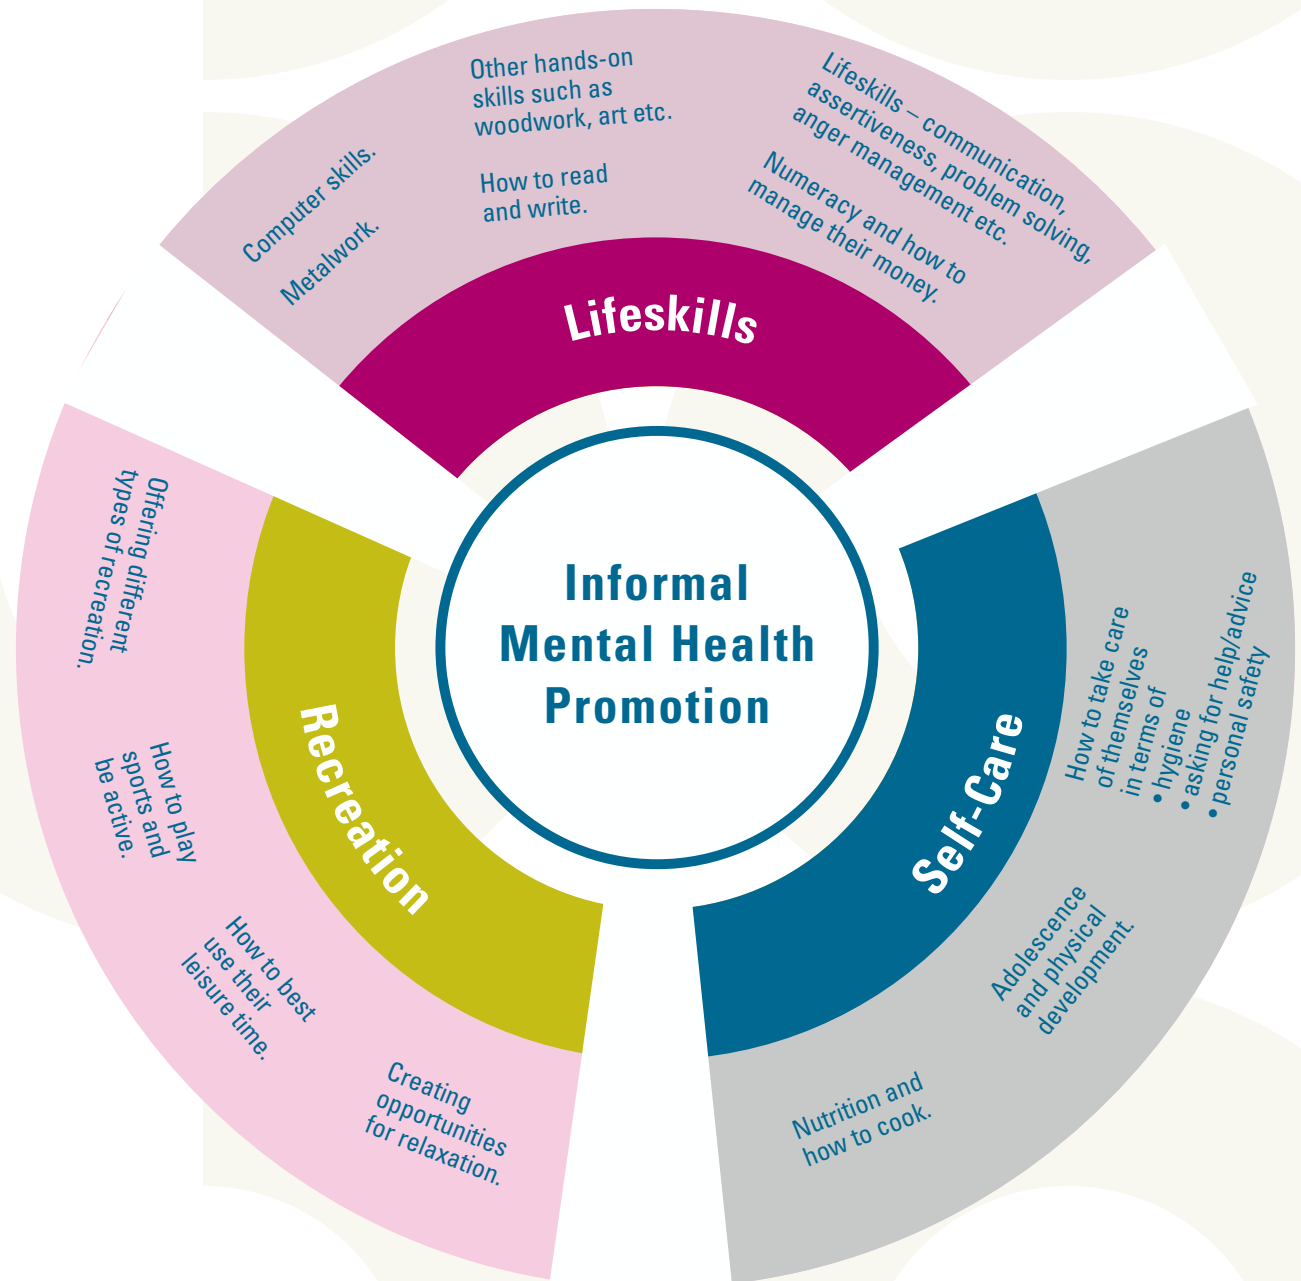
Informal Mental Health Promotion

Lifeskills

Computer skills.

Metalwork.

Other hands-on skills such as woodwork, art etc.

How to read and write.

Lifeskills – communication, assertiveness, problem solving, anger management etc.

Numeracy and how to manage their money.

Self-Care

How to take care of themselves in terms of
• hygiene
• asking for help/advice
• personal safety

Adolescence and physical development.

Nutrition and how to cook.

Recreation

Offering different types of recreation.

How to play sports and be active.

How to best use their leisure time.

Creating opportunities for relaxation.